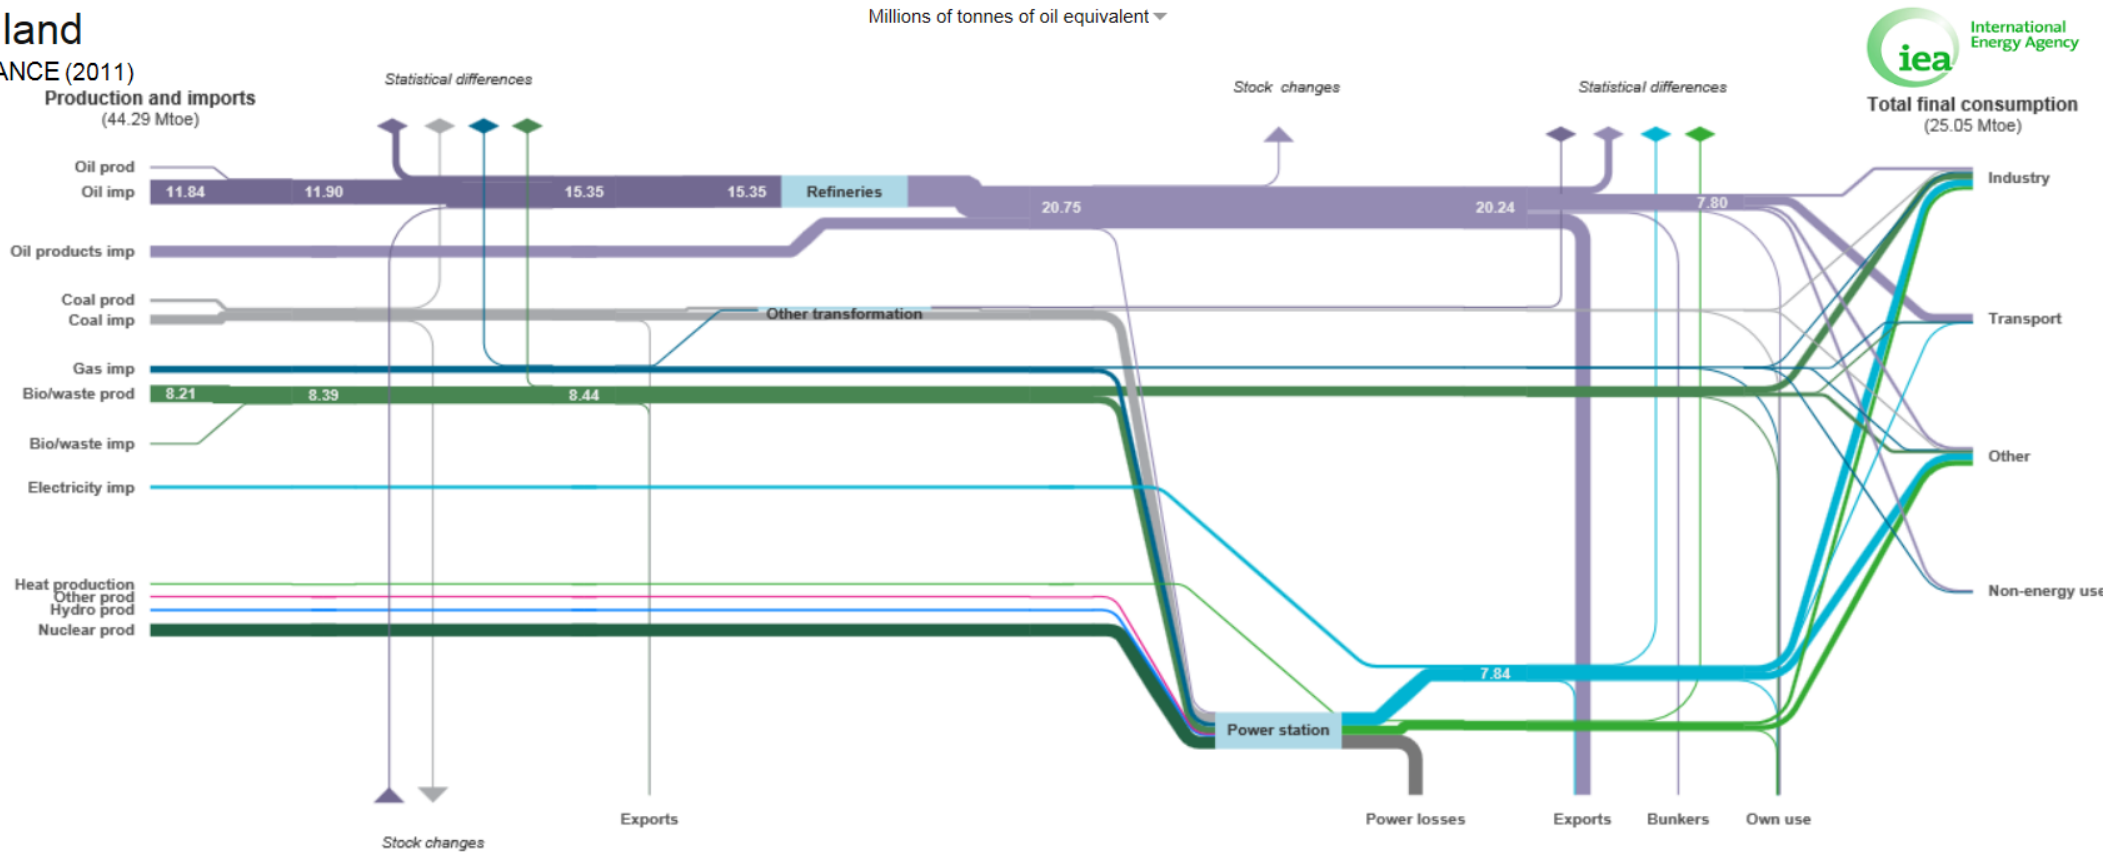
land
ANCE (2011)

Millions of tonnes of oil equivalent

iea International Energy Agency

Production and imports
(44.29 Mtoe)

Statistical differences

Stock changes

Statistical differences

Total final consumption
(25.05 Mtoe)

Oil prod
Oil imp
11.84
11.90
15.35
15.35
Refineries
20.75
20.24
7.80
Industry
Oil products imp
Coal prod
Coal imp
Other transformation
Transport
Gas imp
Bio/waste prod
8.21
8.39
8.44
Bio/waste imp
Other
Electricity imp
Non-energy use
Heat production
Other prod
Hydro prod
Nuclear prod
7.84
Power station

Stock changes
Exports
Power losses
Exports
Bunkers
Own use